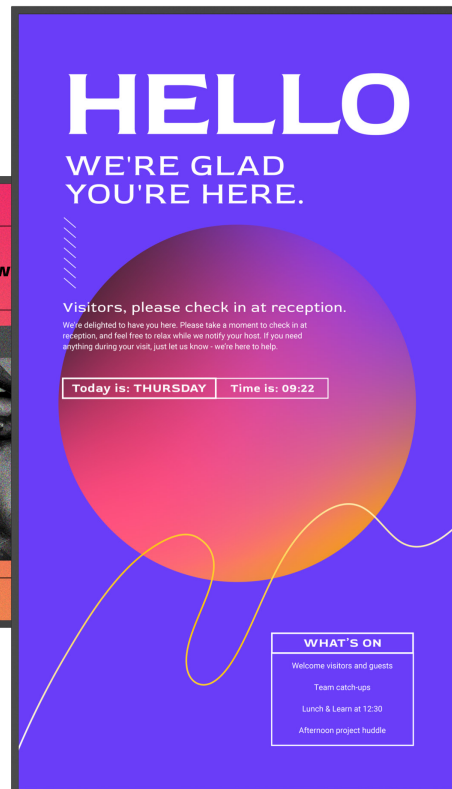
HELLO

WE'RE GLAD YOU'RE HERE.

Visitors, please check in at reception.

We're delighted to have you here. Please take a moment to check in at reception, and feel free to relax while we notify your host. If you need anything during your visit, just let us know - we're here to help.

Today is: THURSDAY | Time is: 09:22

WHAT'S ON

Welcome visitors and guests

Team catch-ups

Lunch & Learn at 12:30

Afternoon project huddle